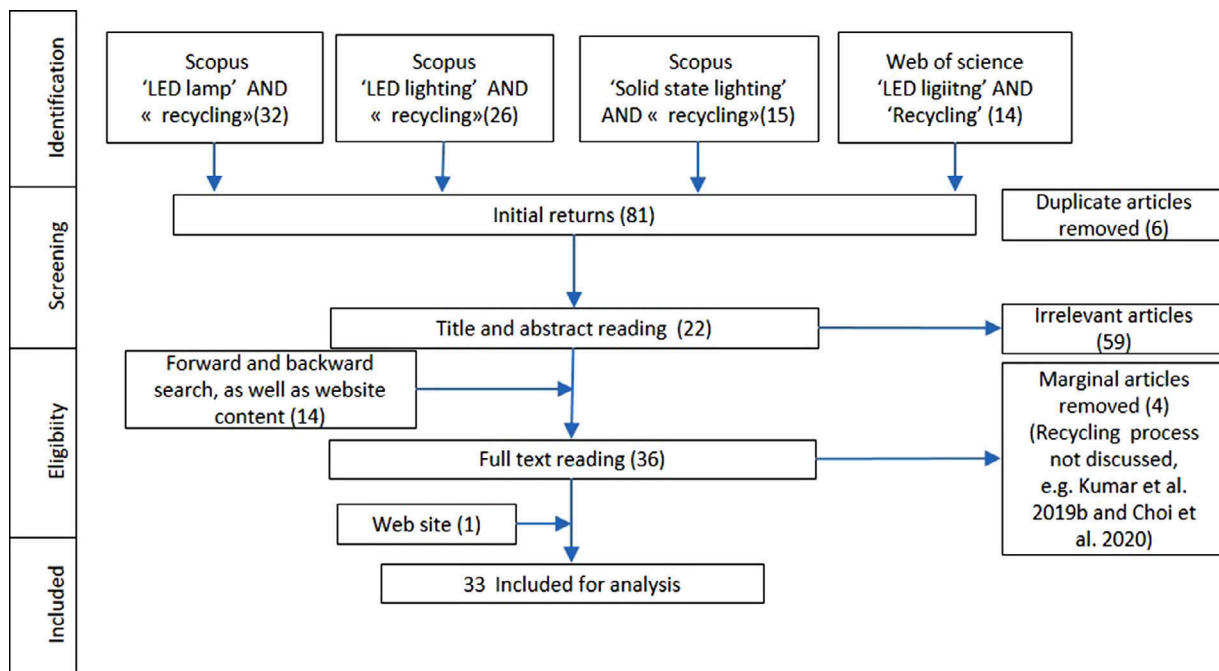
Identification

Scopus
'LED lamp' AND « recycling»(32)

Scopus
'LED lighting' AND « recycling»(26)

Scopus
'Solid state lighting' AND « recycling»(15)

Web of science
'LED ligiitng' AND 'Recycling' (14)

Screening

Initial returns (81)

Duplicate articles removed (6)

Title and abstract reading (22)

Irrelevant articles (59)

Eligbility

Forward and backward search, as well as website content (14)

Marginal articles removed (4) (Recycling process not discussed, e.g. Kumar et al. 2019b and Choi et al. 2020)

Full text reading (36)

Web site (1)

Included

33 Included for analysis